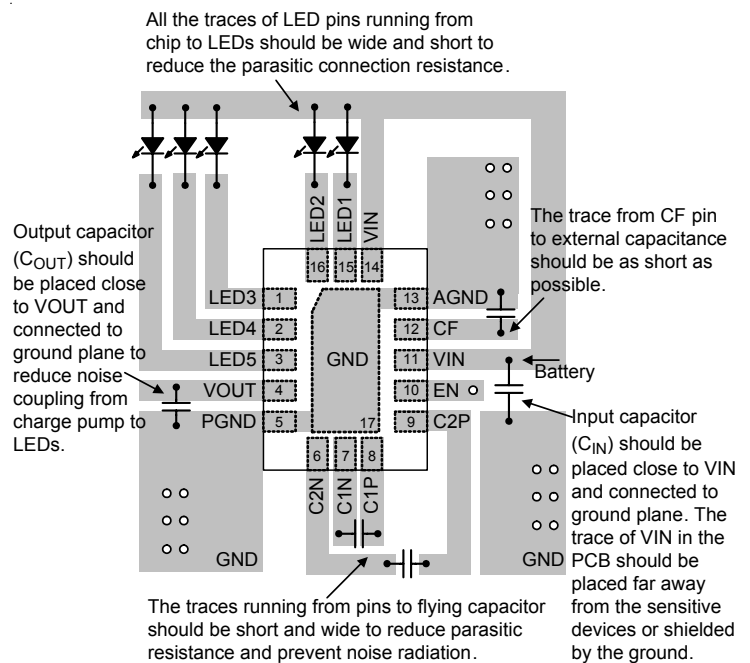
All the traces of LED pins running from chip to LEDs should be wide and short to reduce the parasitic connection resistance.

LED2
LED1
VIN

16 15 14

Output capacitor ($C_{OUT}$) should be placed close to VOUT and connected to ground plane to reduce noise coupling from charge pump to LEDs.

The trace from CF pin to external capacitance should be as short as possible.

LED3 1
LED4 2
LED5 3
VOUT 4
PGND 5

GND

17

13 AGND
12 CF
11 VIN
10 EN
9 C2P

Battery

Input capacitor ($C_{IN}$) should be placed close to VIN and connected to ground plane. The trace of VIN in the PCB should be placed far away from the sensitive devices or shielded by the ground.

6 7 8
C2N
C1N
C1P

GND

GND

The traces running from pins to flying capacitor should be short and wide to reduce parasitic resistance and prevent noise radiation.